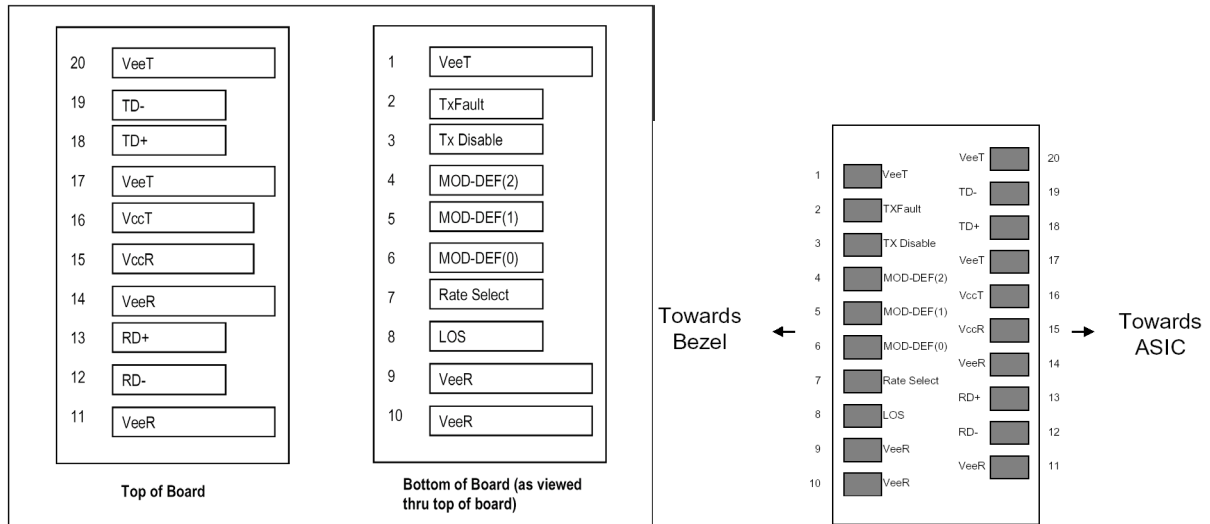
20 VeeT
19 TD-
18 TD+
17 VeeT
16 VccT
15 VccR
14 VeeR
13 RD+
12 RD-
11 VeeR

Top of Board

1 VeeT
2 TxFault
3 Tx Disable
4 MOD-DEF(2)
5 MOD-DEF(1)
6 MOD-DEF(0)
7 Rate Select
8 LOS
9 VeeR
10 VeeR

Bottom of Board (as viewed thru top of board)

Towards Bezel

1 VeeT
2 TXFault
3 TX Disable
4 MOD-DEF(2)
5 MOD-DEF(1)
6 MOD-DEF(0)
7 Rate Select
8 LOS
9 VeeR
10 VeeR

VeeT 20
TD- 19
TD+ 18
VeeT 17
VccT 16
VccR 15
VeeR 14
RD+ 13
RD- 12
VeeR 11

Towards ASIC